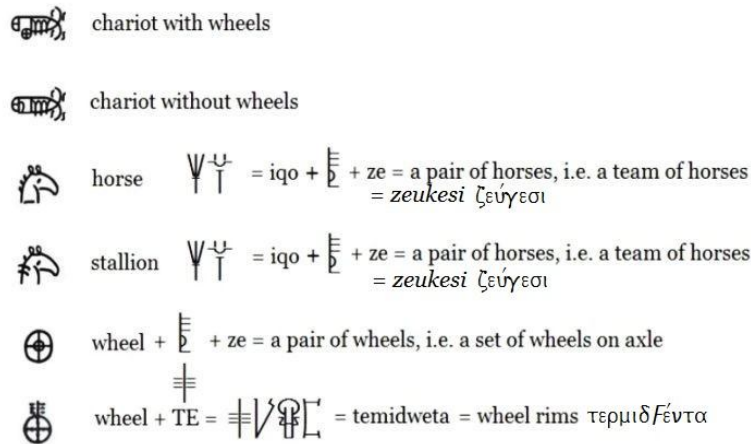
chariot with wheels

chariot without wheels

horse = iqo + + ze = a pair of horses, i.e. a team of horses = *zeukesi* ζεύγεσι

stallion = iqo + + ze = a pair of horses, i.e. a team of horses = *zeukesi* ζεύγεσι

wheel + + ze = a pair of wheels, i.e. a set of wheels on axle

wheel + TE = = temidweta = wheel rims τερμιδϝέντα